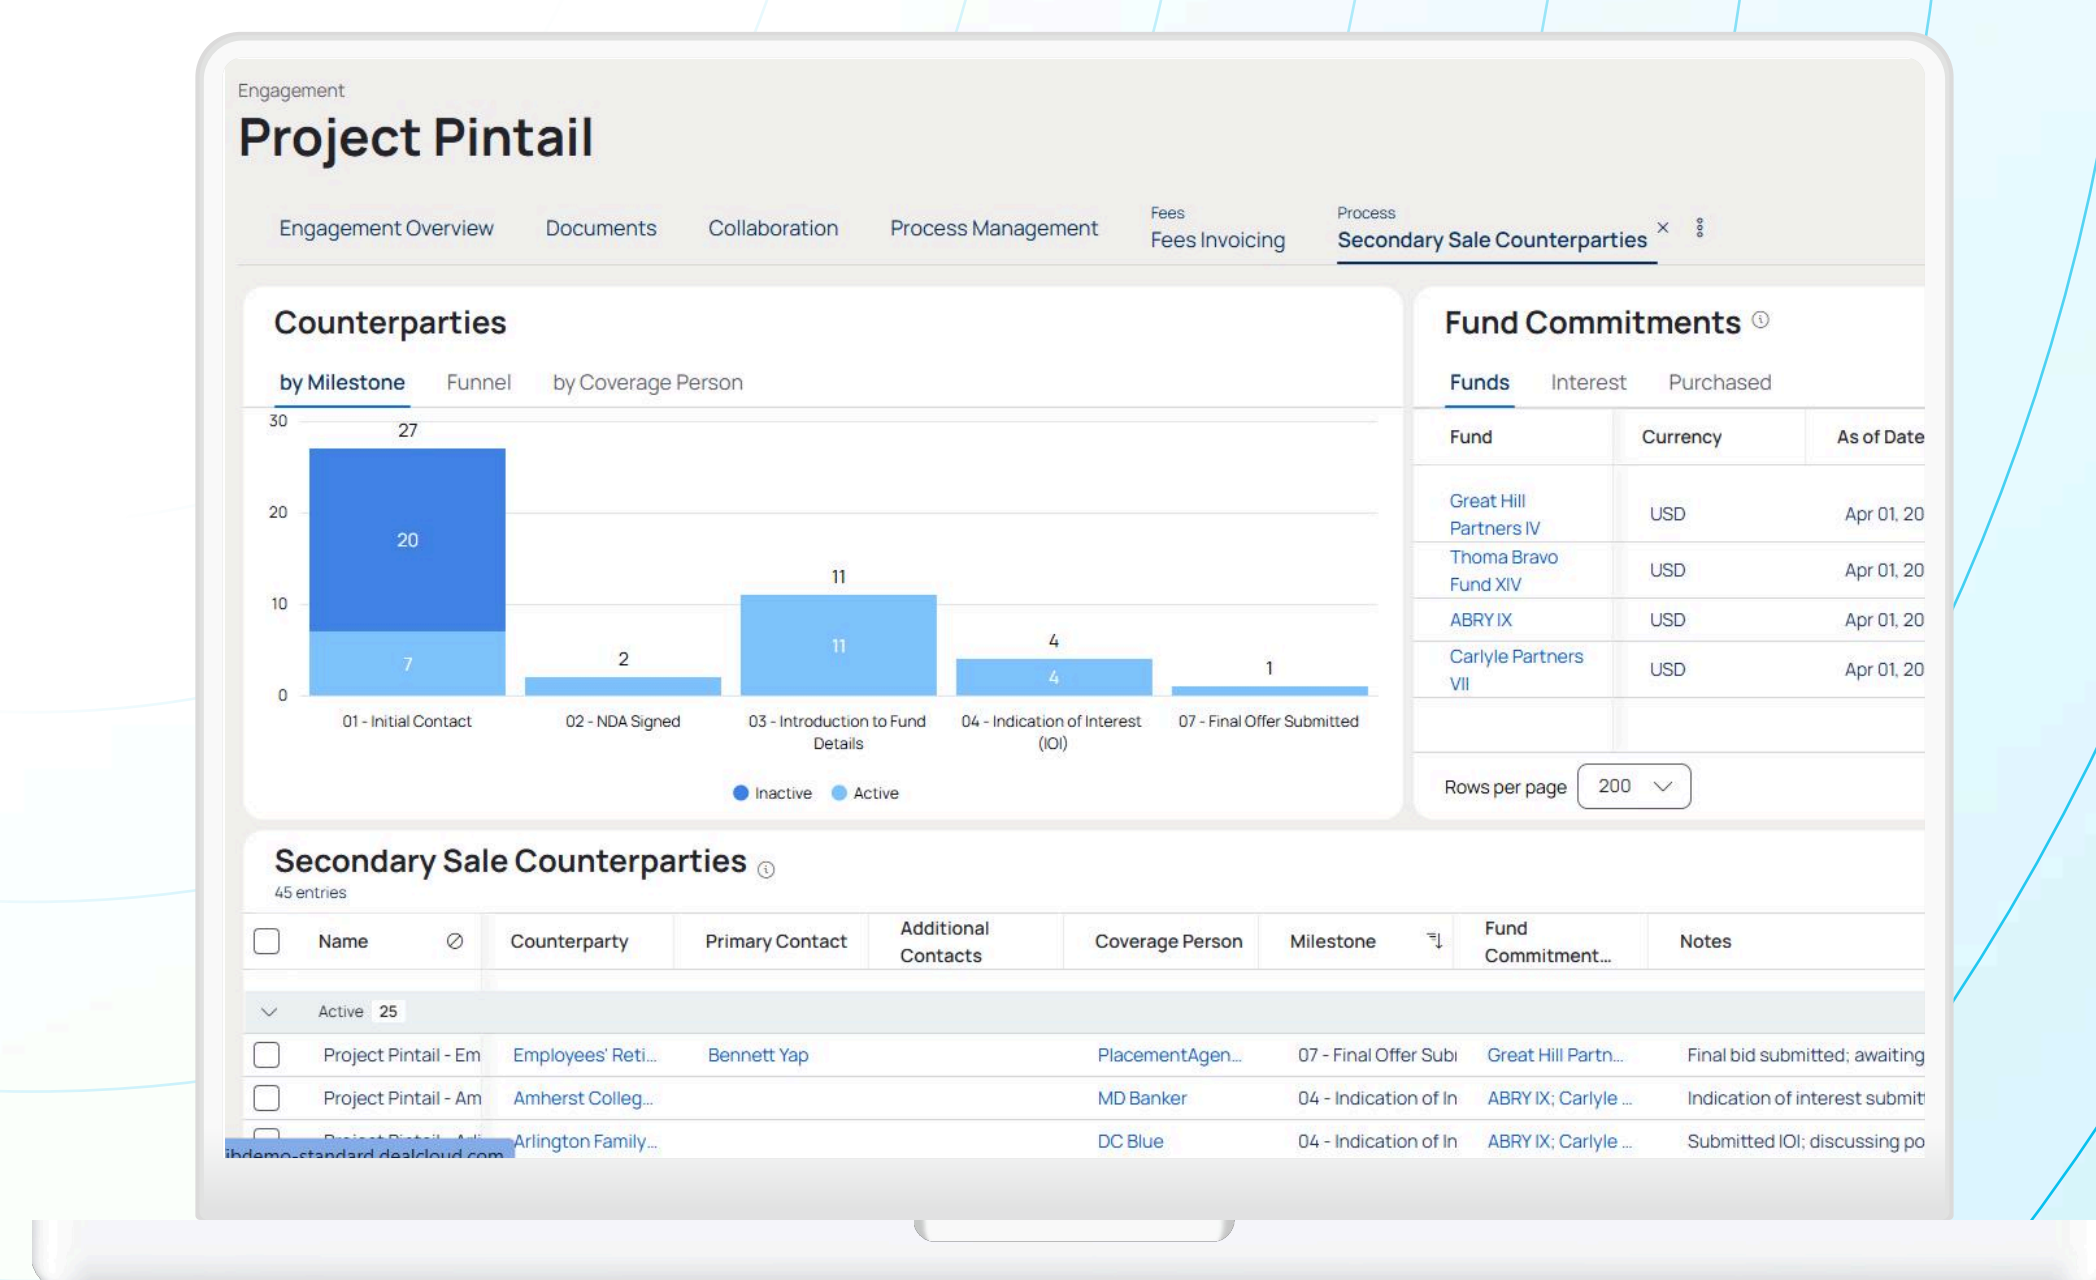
Engagement
Project Pintail

Engagement Overview   Documents   Collaboration   Process Management   Fees Fees Invoicing   Process Secondary Sale Counterparties ×

Counterparties

by Milestone   Funnel   by Coverage Person

30
20
10
0

27
20
7
2
11
11
4
4
1

01 - Initial Contact   02 - NDA Signed   03 - Introduction to Fund Details   04 - Indication of Interest (IOI)   07 - Final Offer Submitted

Inactive   Active

Fund Commitments

Funds   Interest   Purchased

| Fund | Currency | As of Date |
|---|---|---|
| Great Hill Partners IV | USD | Apr 01, 20 |
| Thoma Bravo Fund XIV | USD | Apr 01, 20 |
| ABRY IX | USD | Apr 01, 20 |
| Carlyle Partners VII | USD | Apr 01, 20 |

Rows per page 200

Secondary Sale Counterparties
45 entries

| Name | Counterparty | Primary Contact | Additional Contacts | Coverage Person | Milestone | Fund Commitment... | Notes |
|---|---|---|---|---|---|---|---|
| Active 25 | | | | | | | |
| Project Pintail - Em | Employees' Reti... | Bennett Yap | | PlacementAgen... | 07 - Final Offer Subı | Great Hill Partn... | Final bid submitted; awaiting |
| Project Pintail - Am | Amherst Colleg... | | | MD Banker | 04 - Indication of In | ABRY IX; Carlyle ... | Indication of interest submit |
| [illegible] | Arlington Family... | | | DC Blue | 04 - Indication of In | ABRY IX; Carlyle ... | Submitted IOI; discussing po |

ibdemo-standard.dealcloud.com